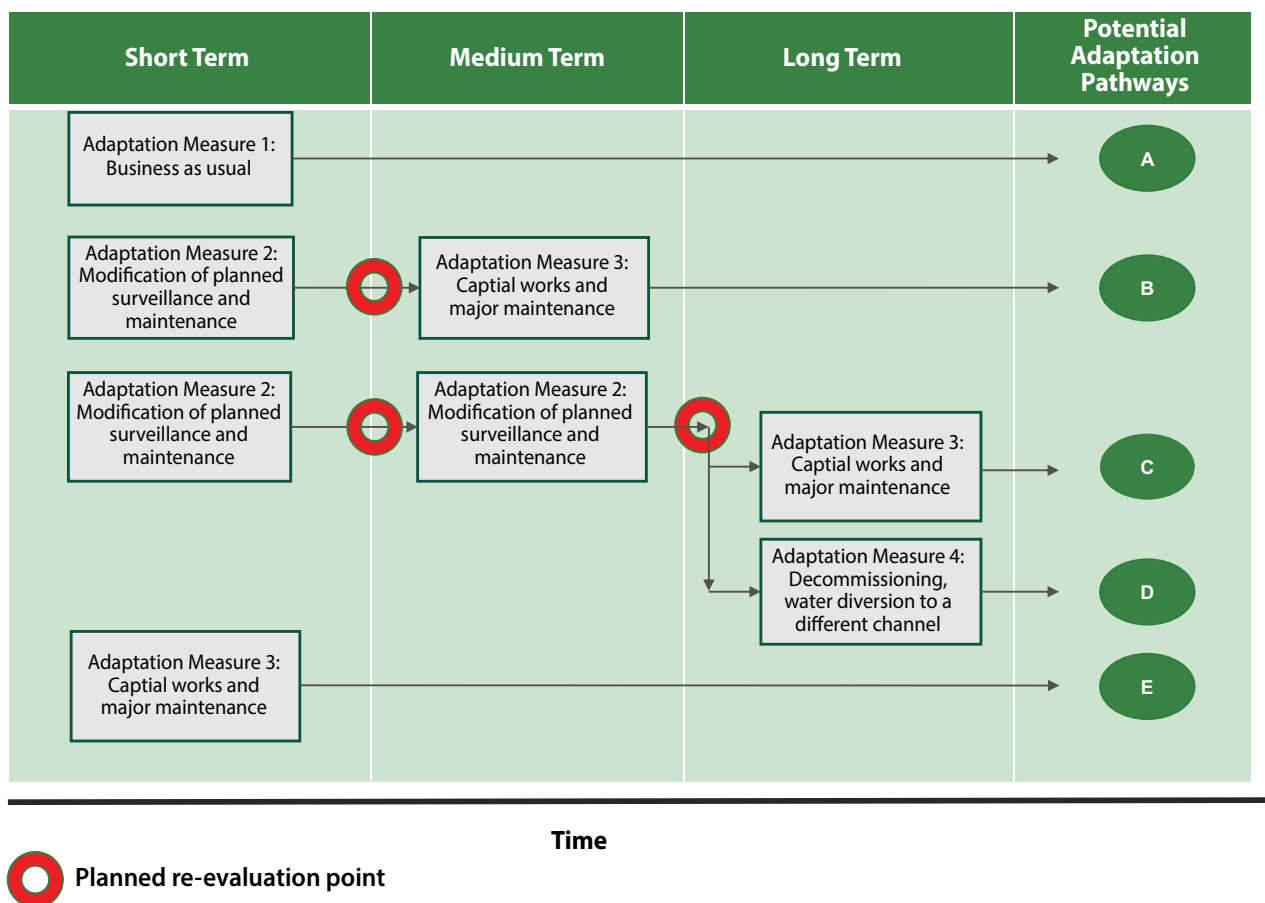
Short Term

Medium Term

Long Term

Potential Adaptation Pathways

Adaptation Measure 1: Business as usual

A

Adaptation Measure 2: Modification of planned surveillance and maintenance

Adaptation Measure 3: Captial works and major maintenance

B

Adaptation Measure 2: Modification of planned surveillance and maintenance

Adaptation Measure 2: Modification of planned surveillance and maintenance

Adaptation Measure 3: Captial works and major maintenance

C

Adaptation Measure 4: Decommissioning, water diversion to a different channel

D

Adaptation Measure 3: Captial works and major maintenance

E

Time

Planned re-evaluation point